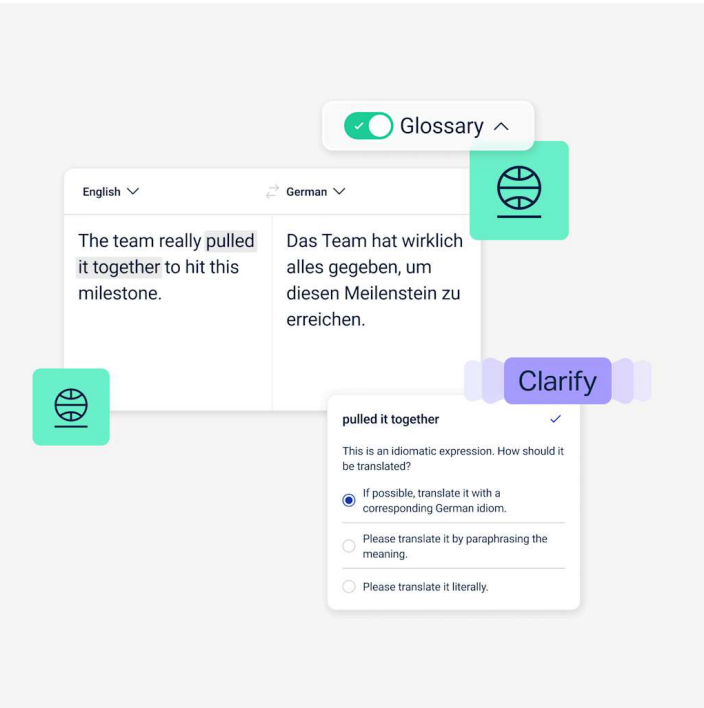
Glossary

English

German

The team really pulled it together to hit this milestone.

Das Team hat wirklich alles gegeben, um diesen Meilenstein zu erreichen.

Clarify

pulled it together

This is an idiomatic expression. How should it be translated?

If possible, translate it with a corresponding German idiom.

Please translate it by paraphrasing the meaning.

Please translate it literally.